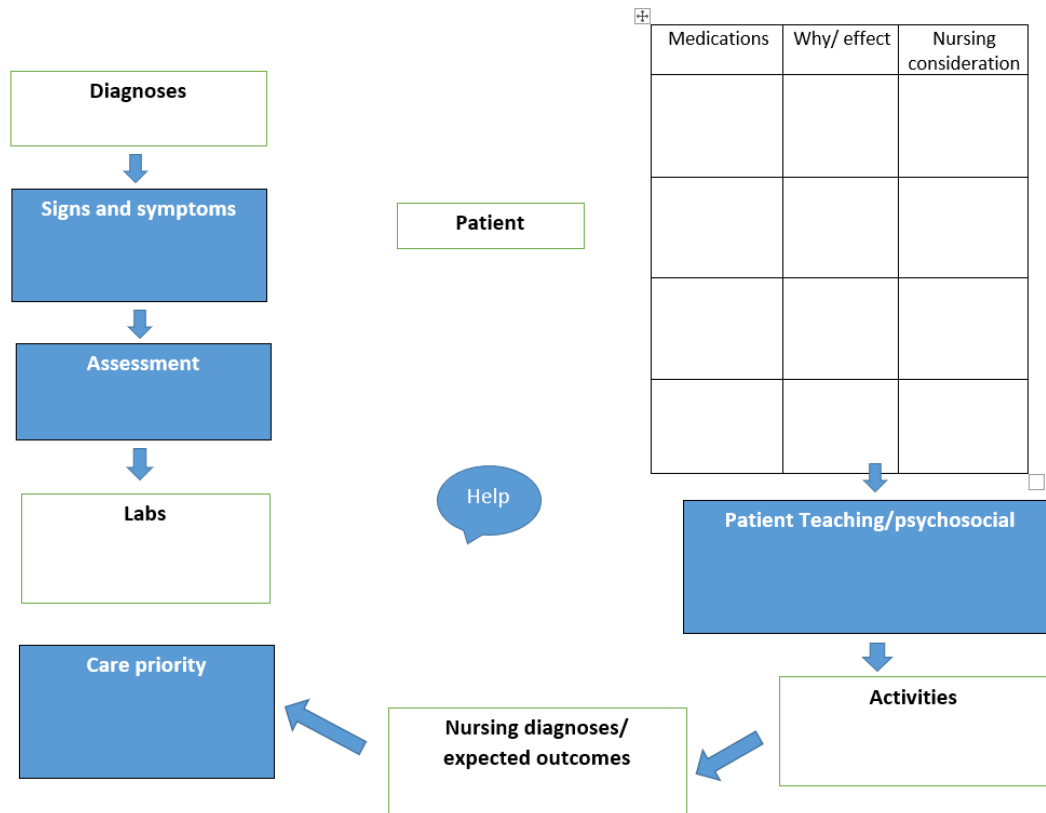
Diagnoses

Signs and symptoms

Assessment

Labs

Care priority

Patient

Help

| Medications | Why/ effect | Nursing consideration |
|---|---|---|
| | | |
| | | |
| | | |
| | | |

Patient Teaching/psychosocial

Activities

Nursing diagnoses/ expected outcomes